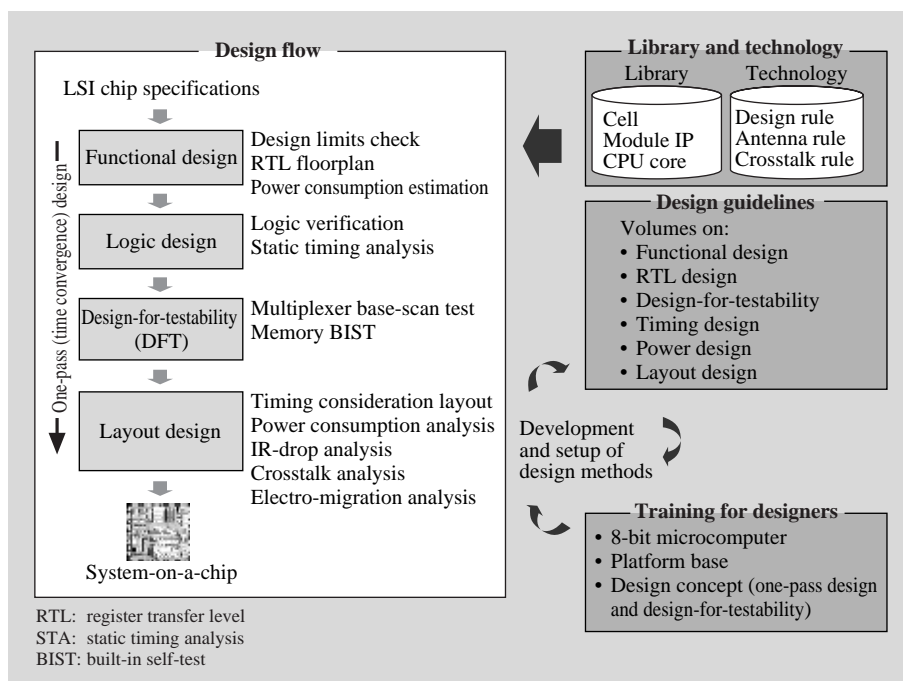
Design flow

LSI chip specifications

One-pass (time convergence) design

Functional design
Design limits check
RTL floorplan
Power consumption estimation

Logic design
Logic verification
Static timing analysis

Design-for-testability (DFT)
Multiplexer base-scan test
Memory BIST

Layout design
Timing consideration layout
Power consumption analysis
IR-drop analysis
Crosstalk analysis
Electro-migration analysis

System-on-a-chip

RTL: register transfer level
STA: static timing analysis
BIST: built-in self-test

Library and technology
Library
Cell
Module IP
CPU core
Technology
Design rule
Antenna rule
Crosstalk rule

Design guidelines
Volumes on:
• Functional design
• RTL design
• Design-for-testability
• Timing design
• Power design
• Layout design

Development and setup of design methods

Training for designers
• 8-bit microcomputer
• Platform base
• Design concept (one-pass design and design-for-testability)